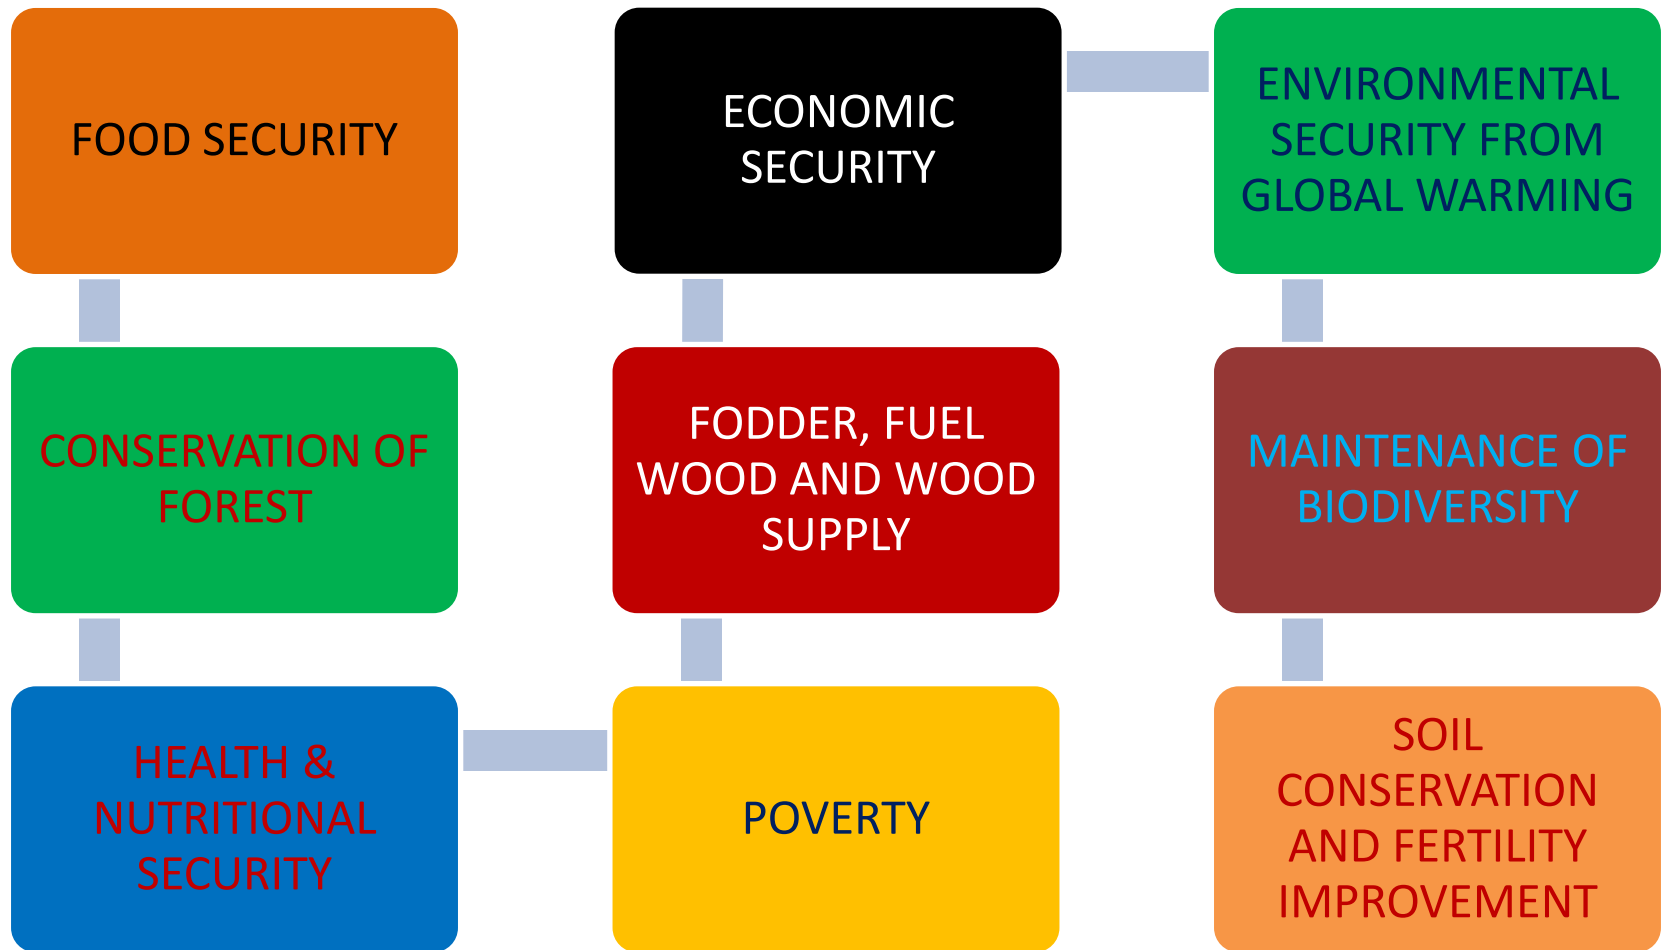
FOOD SECURITY

ECONOMIC SECURITY

ENVIRONMENTAL SECURITY FROM GLOBAL WARMING

CONSERVATION OF FOREST

FODDER, FUEL WOOD AND WOOD SUPPLY

MAINTENANCE OF BIODIVERSITY

HEALTH & NUTRITIONAL SECURITY

POVERTY

SOIL CONSERVATION AND FERTILITY IMPROVEMENT